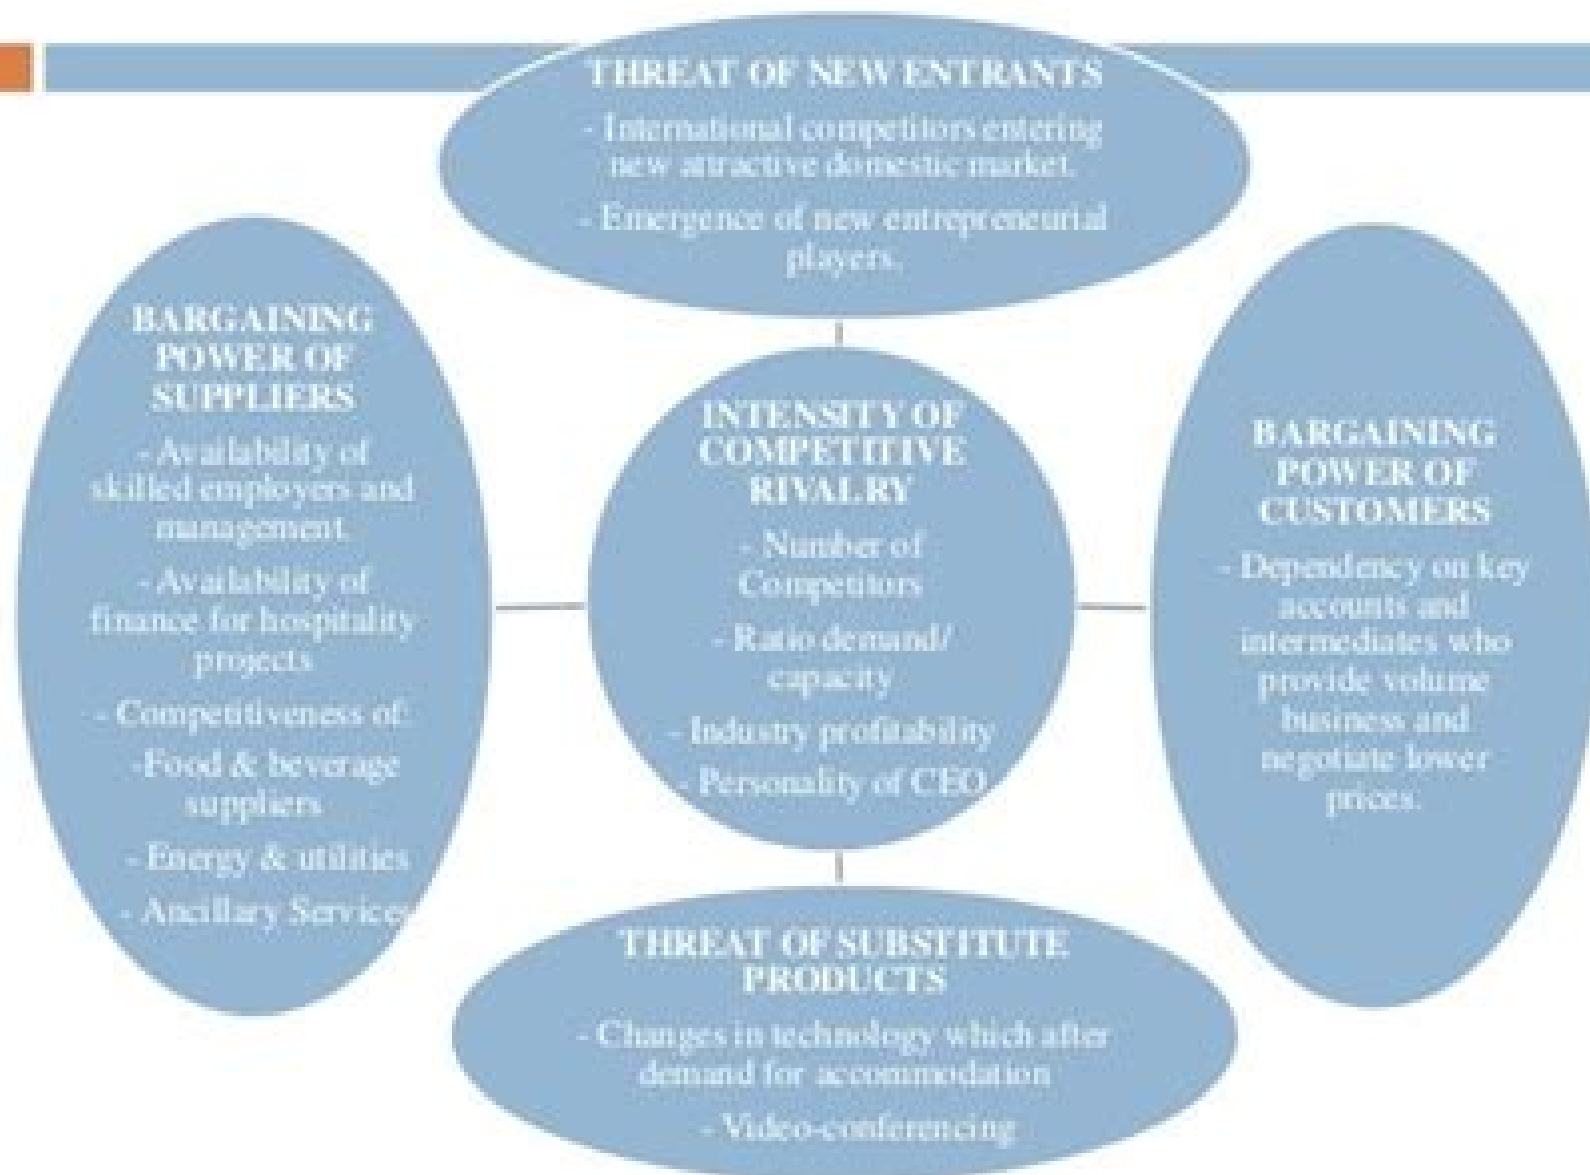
THREAT OF NEW ENTRANTS
- International competitors entering new attractive domestic market.
- Emergence of new entrepreneurial players.

BARGAINING POWER OF SUPPLIERS
- Availability of skilled employers and management.
- Availability of finance for hospitality projects
- Competitiveness of:
-Food & beverage suppliers
- Energy & utilities
- Ancillary Services

INTENSITY OF COMPETITIVE RIVALRY
- Number of Competitors
- Ratio demand/ capacity
- Industry profitability
- Personality of CEO

BARGAINING POWER OF CUSTOMERS
- Dependency on key accounts and intermediates who provide volume business and negotiate lower prices.

THREAT OF SUBSTITUTE PRODUCTS
- Changes in technology which alter demand for accommodation
- Video-conferencing